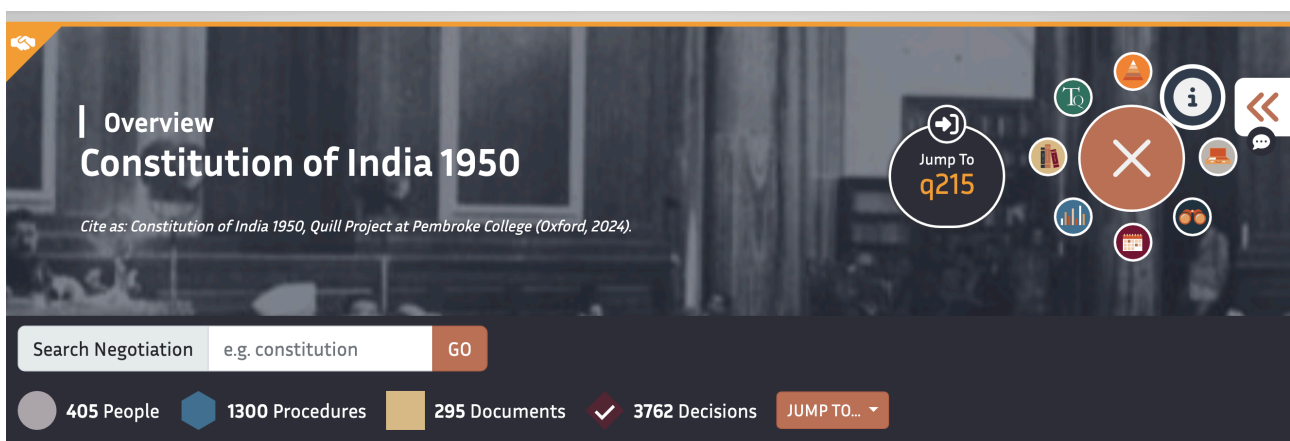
Overview

Constitution of India 1950

Cite as: Constitution of India 1950, Quill Project at Pembroke College (Oxford, 2024).

Jump To
q215

TQ

Search Negotiation | e.g. constitution | GO

405 People 1300 Procedures 295 Documents 3762 Decisions JUMP TO...